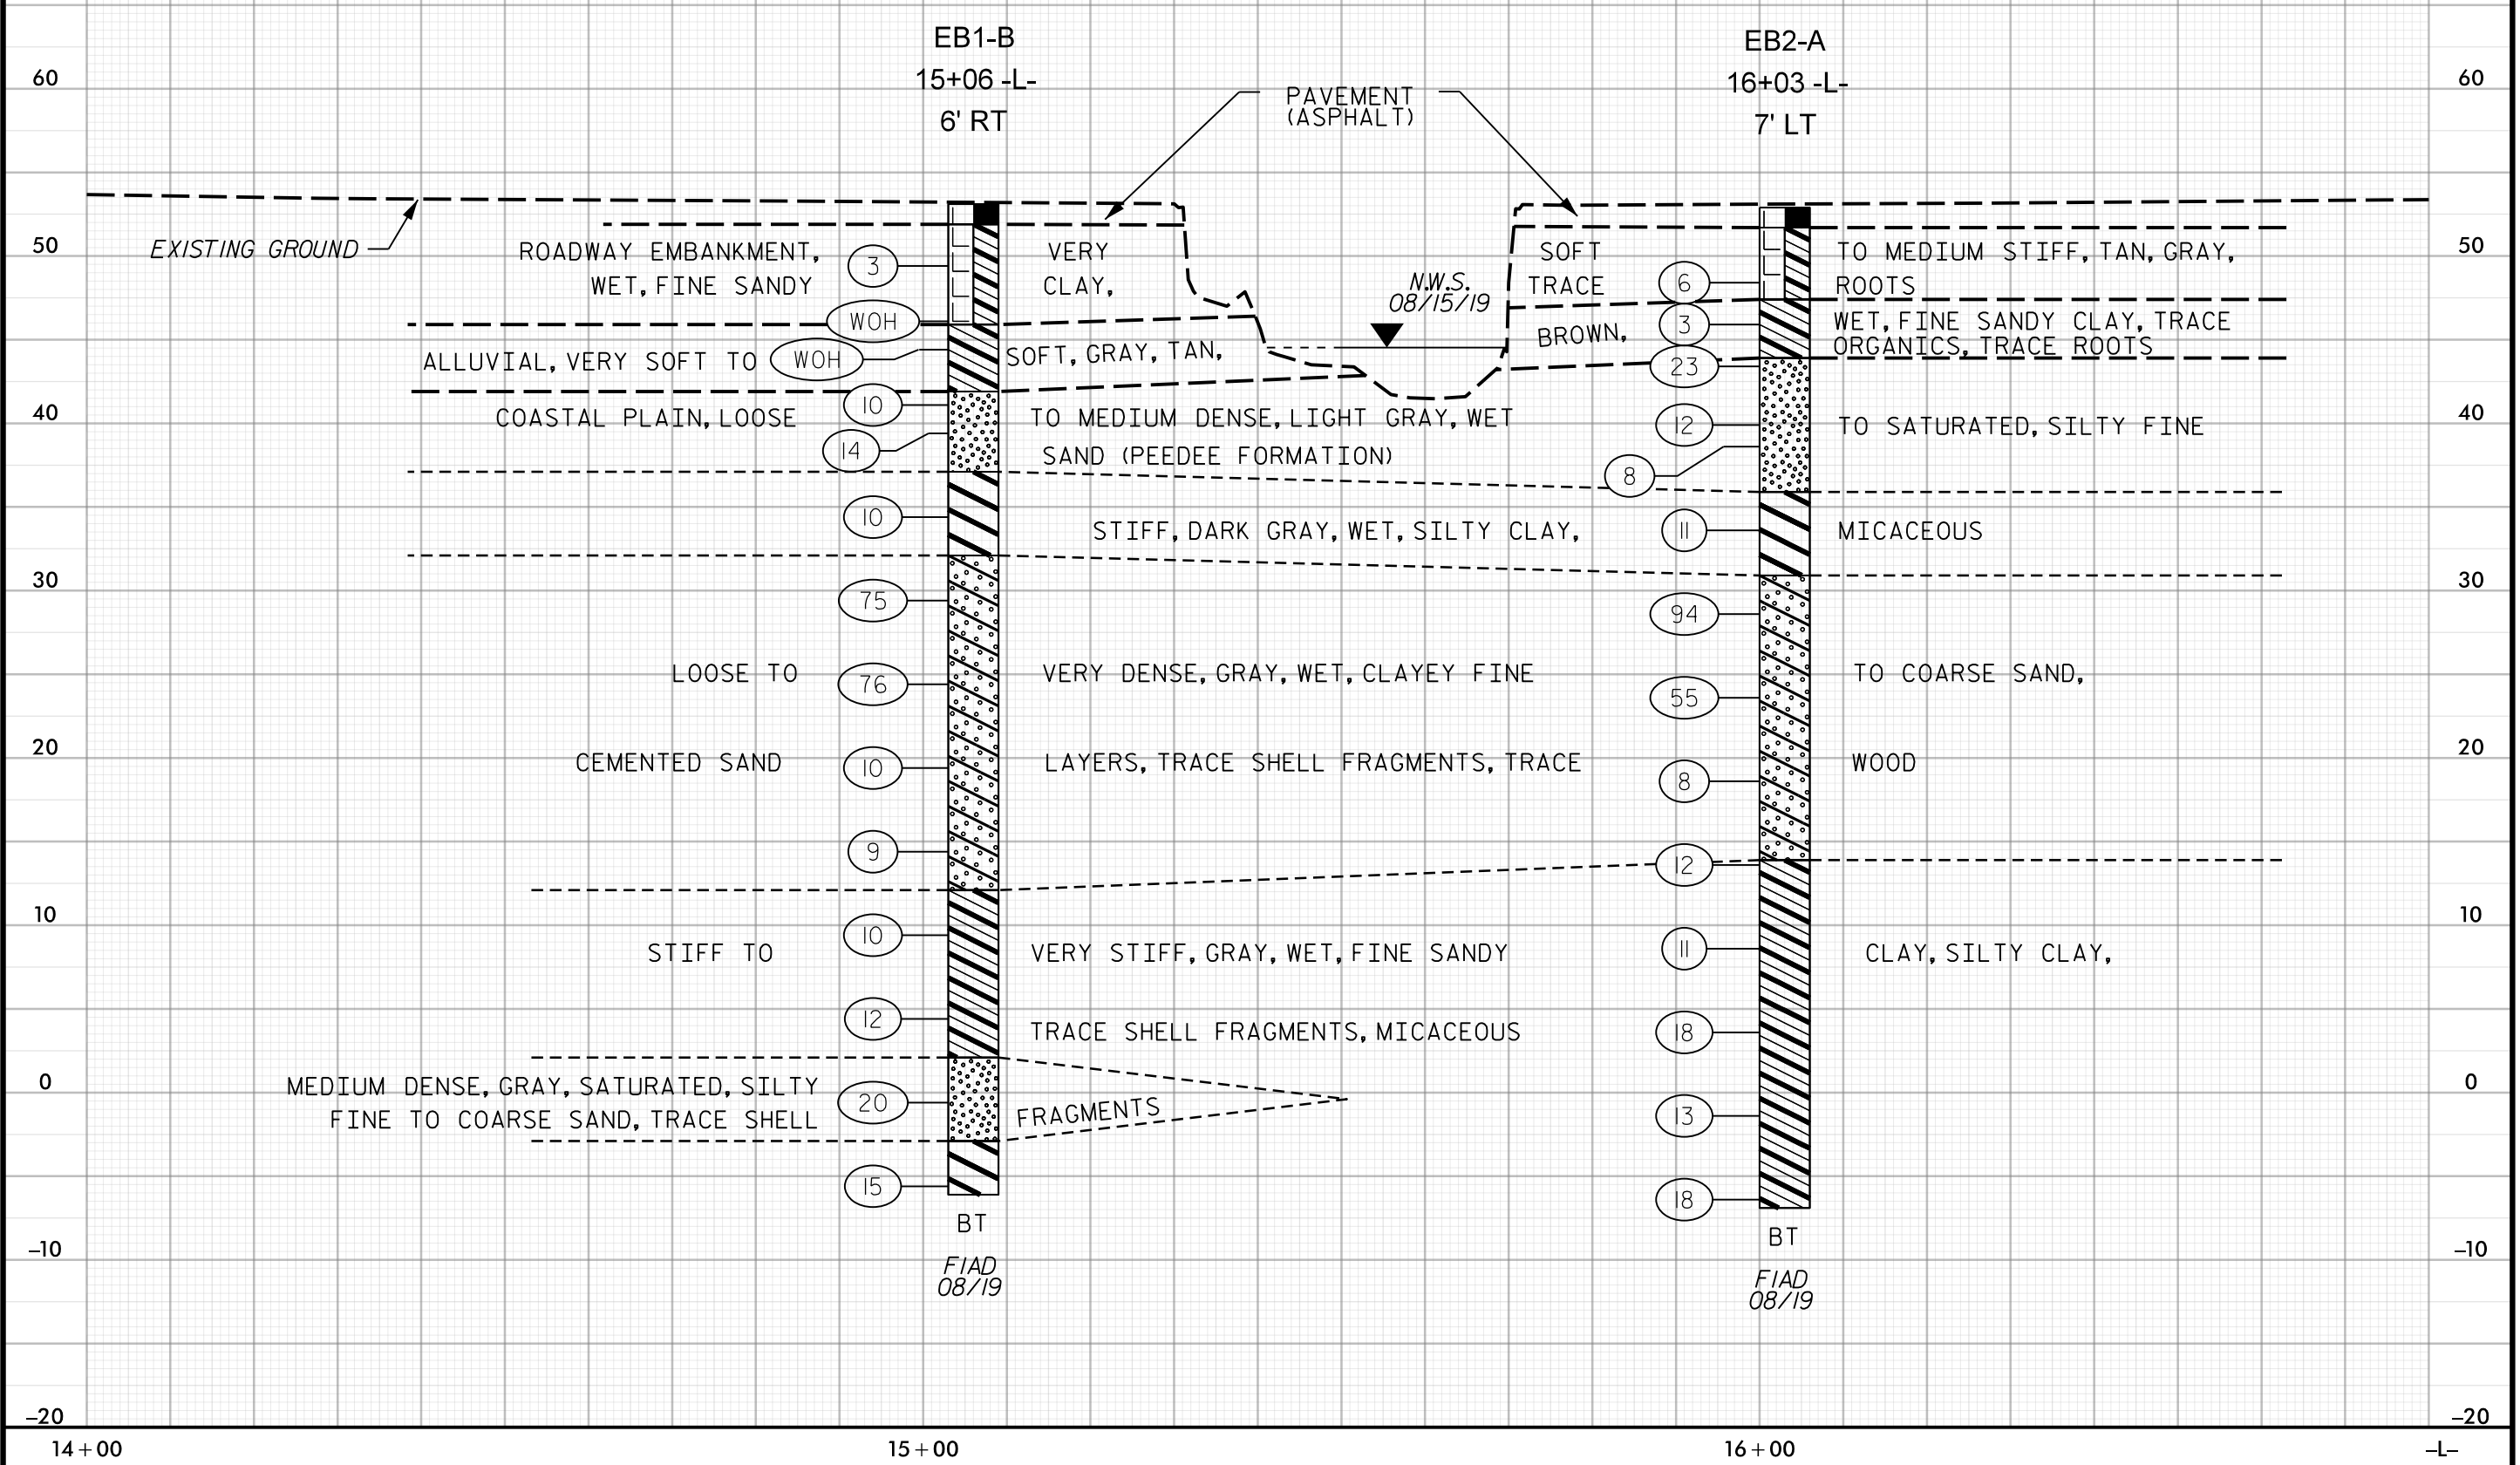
EB1-B
15+06 -L-
6' RT

EB2-A
16+03 -L-
7' LT

PAVEMENT
(ASPHALT)

60
50
40
30
20
10
0
–10
–20

60
50
40
30
20
10
0
–10
–20

EXISTING GROUND

ROADWAY EMBANKMENT, VERY SOFT TO MEDIUM STIFF, TAN, GRAY,
WET, FINE SANDY CLAY, TRACE ROOTS

N.W.S.
08/15/19

ALLUVIAL, VERY SOFT TO SOFT, GRAY, TAN, BROWN, WET, FINE SANDY CLAY, TRACE
ORGANICS, TRACE ROOTS

COASTAL PLAIN, LOOSE TO MEDIUM DENSE, LIGHT GRAY, WET TO SATURATED, SILTY FINE
SAND (PEEDEE FORMATION)

STIFF, DARK GRAY, WET, SILTY CLAY, MICACEOUS

LOOSE TO VERY DENSE, GRAY, WET, CLAYEY FINE TO COARSE SAND,

CEMENTED SAND LAYERS, TRACE SHELL FRAGMENTS, TRACE WOOD

STIFF TO VERY STIFF, GRAY, WET, FINE SANDY CLAY, SILTY CLAY,

TRACE SHELL FRAGMENTS, MICACEOUS

MEDIUM DENSE, GRAY, SATURATED, SILTY
FINE TO COARSE SAND, TRACE SHELL FRAGMENTS

3
WOH
WOH
10
14
10
75
76
10
9
10
12
20
15

6
3
23
12
8
11
94
55
8
12
11
18
13
18

BT
FIAD
08/19

BT
FIAD
08/19

14+00
15+00
16+00
–L–